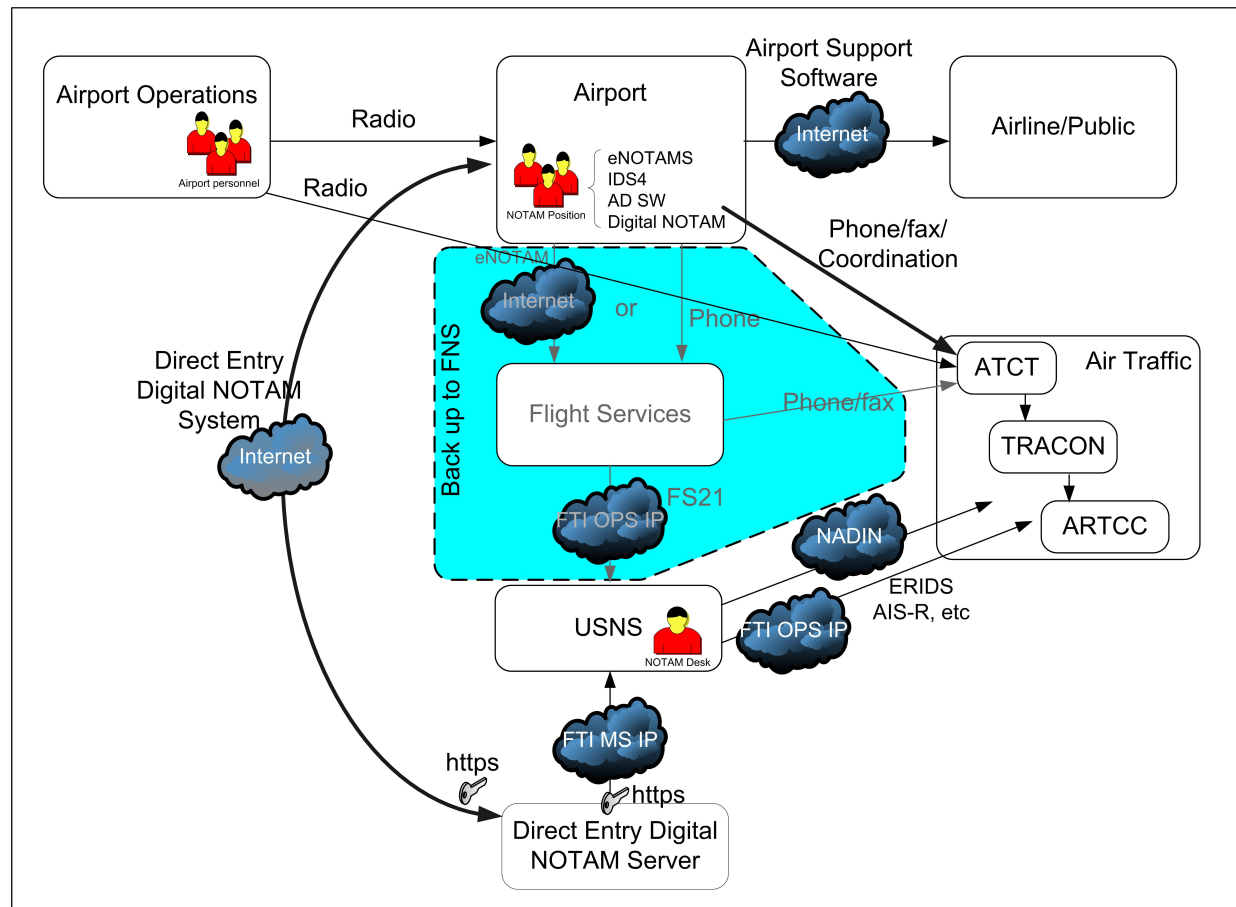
Airport Operations

Airport personnel

Radio

Radio

Airport

NOTAM Position

eNOTAMS
IDS4
AD SW
Digital NOTAM

Airport Support Software

Internet

Airline/Public

Phone/fax/ Coordination

eNOTAM

Internet

or

Phone

Back up to FNS

Flight Services

Phone/fax

FTI OPS IP

FS21

Direct Entry Digital NOTAM System

Internet

ATCT

Air Traffic

TRACON

ARTCC

NADIN

ERIDS
AIS-R, etc

USNS

NOTAM Desk

FTI OPS IP

FTI MS IP

https

https

Direct Entry Digital NOTAM Server